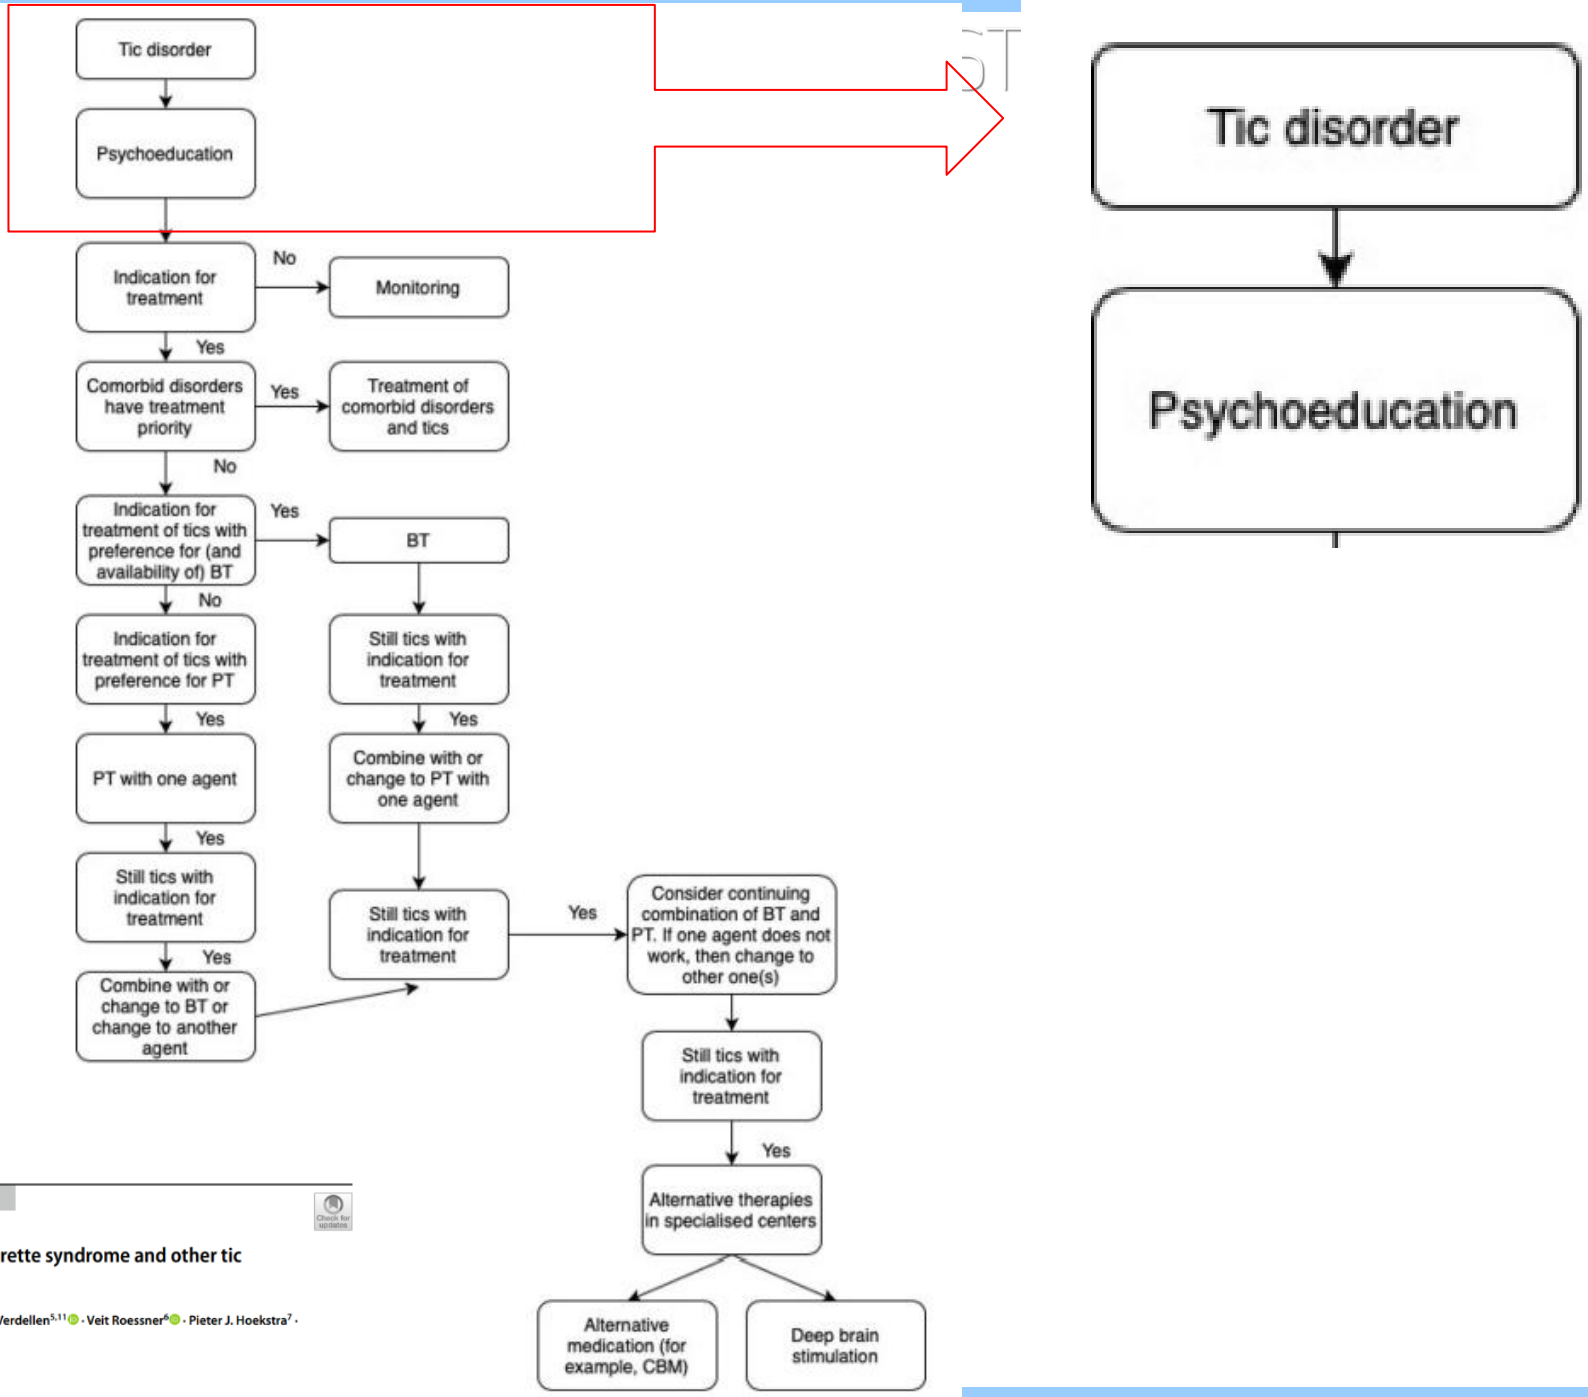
Tic disorder

Psychoeducation

Indication for treatment

No

Monitoring

Yes

Comorbid disorders have treatment priority

Yes

Treatment of comorbid disorders and tics

No

Indication for treatment of tics with preference for (and availability of) BT

Yes

BT

No

Indication for treatment of tics with preference for PT

Still tics with indication for treatment

Yes

Yes

PT with one agent

Combine with or change to PT with one agent

Yes

Still tics with indication for treatment

Yes

Combine with or change to BT or change to another agent

Still tics with indication for treatment

Yes

Consider continuing combination of BT and PT. If one agent does not work, then change to other one(s)

Still tics with indication for treatment

Yes

Alternative therapies in specialised centers

Alternative medication (for example, CBM)

Deep brain stimulation

Check for updates

rette syndrome and other tic

Verdellen$^{5,11}$ · Veit Roessner$^{6}$ · Pieter J. Hoekstra$^{7}$ ·

Tic disorder

Psychoeducation